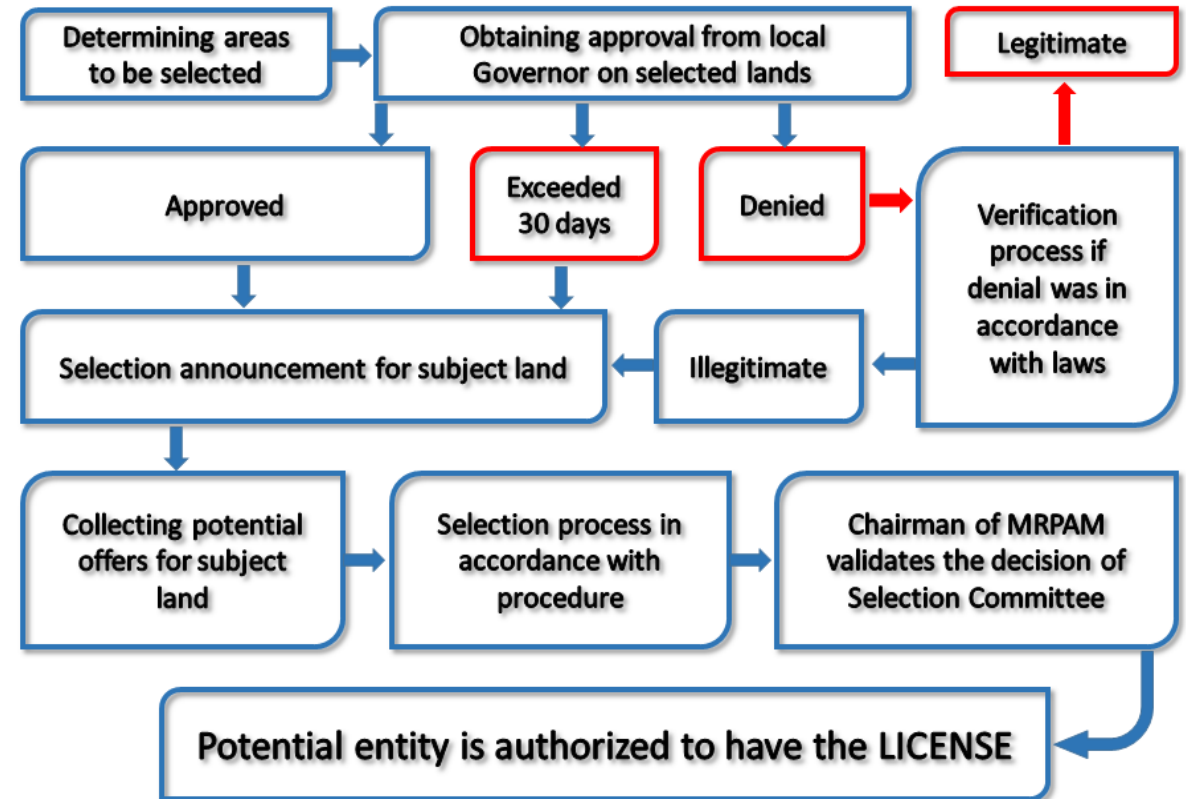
Determining areas to be selected

Obtaining approval from local Governor on selected lands

Legitimate

Approved

Exceeded 30 days

Denied

Verification process if denial was in accordance with laws

Selection announcement for subject land

Illegitimate

Collecting potential offers for subject land

Selection process in accordance with procedure

Chairman of MRPAM validates the decision of Selection Committee

Potential entity is authorized to have the LICENSE